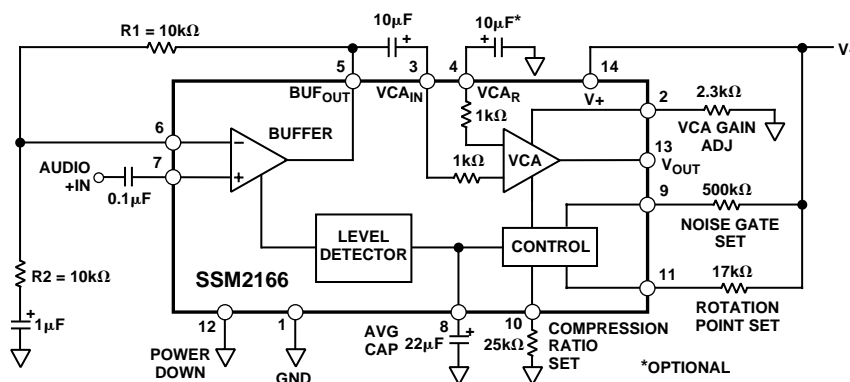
R1 = 10kΩ

10μF
+

10μF*
+

V+

5
BUF$_{OUT}$

3
VCA$_{IN}$

4
VCA$_R$

14
V+

2

2.3kΩ

VCA GAIN ADJ

1kΩ

6

−

BUFFER

AUDIO +IN

7

+

0.1μF

1kΩ

VCA

13
V$_{OUT}$

9

500kΩ

NOISE GATE SET

LEVEL DETECTOR

CONTROL

R2 = 10kΩ

+
1μF

SSM2166

11

17kΩ

ROTATION POINT SET

12
POWER DOWN

1
GND

8
AVG CAP

+
22μF

10
25kΩ

COMPRESSION RATIO SET

*OPTIONAL